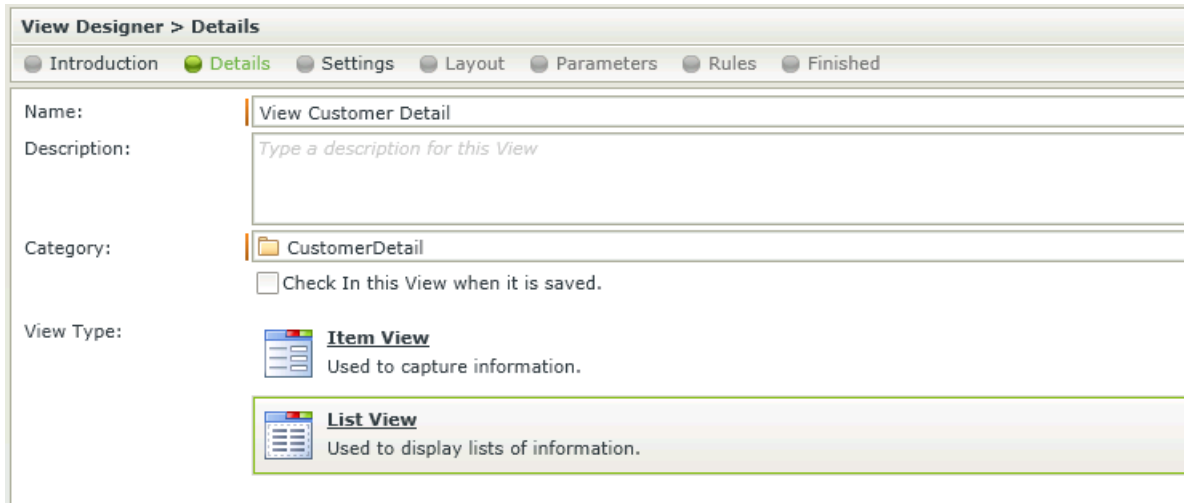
View Designer > Details

Introduction Details Settings Layout Parameters Rules Finished

Name: View Customer Detail

Description: Type a description for this View

Category: CustomerDetail

Check In this View when it is saved.

View Type:

Item View
Used to capture information.

List View
Used to display lists of information.